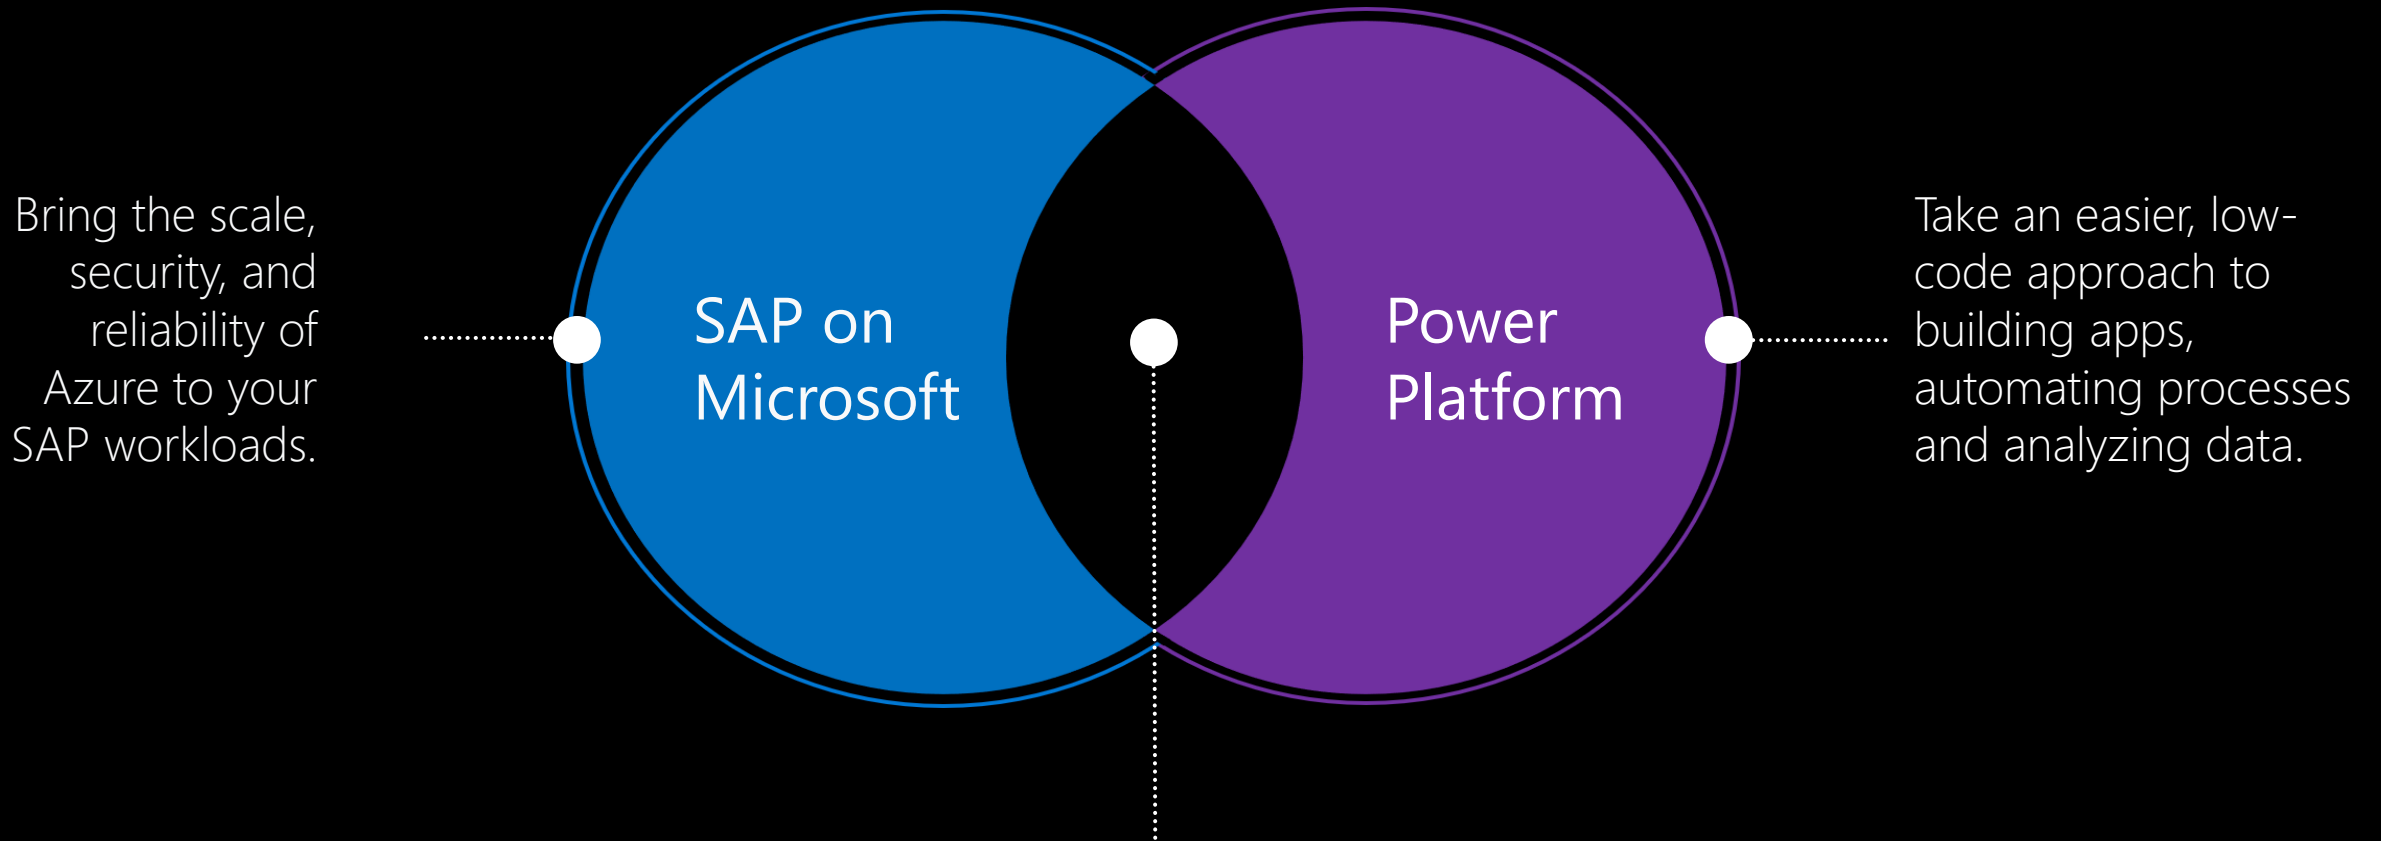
Bring the scale, security, and reliability of Azure to your SAP workloads.

SAP on Microsoft

Power Platform

Take an easier, low-code approach to building apps, automating processes and analyzing data.